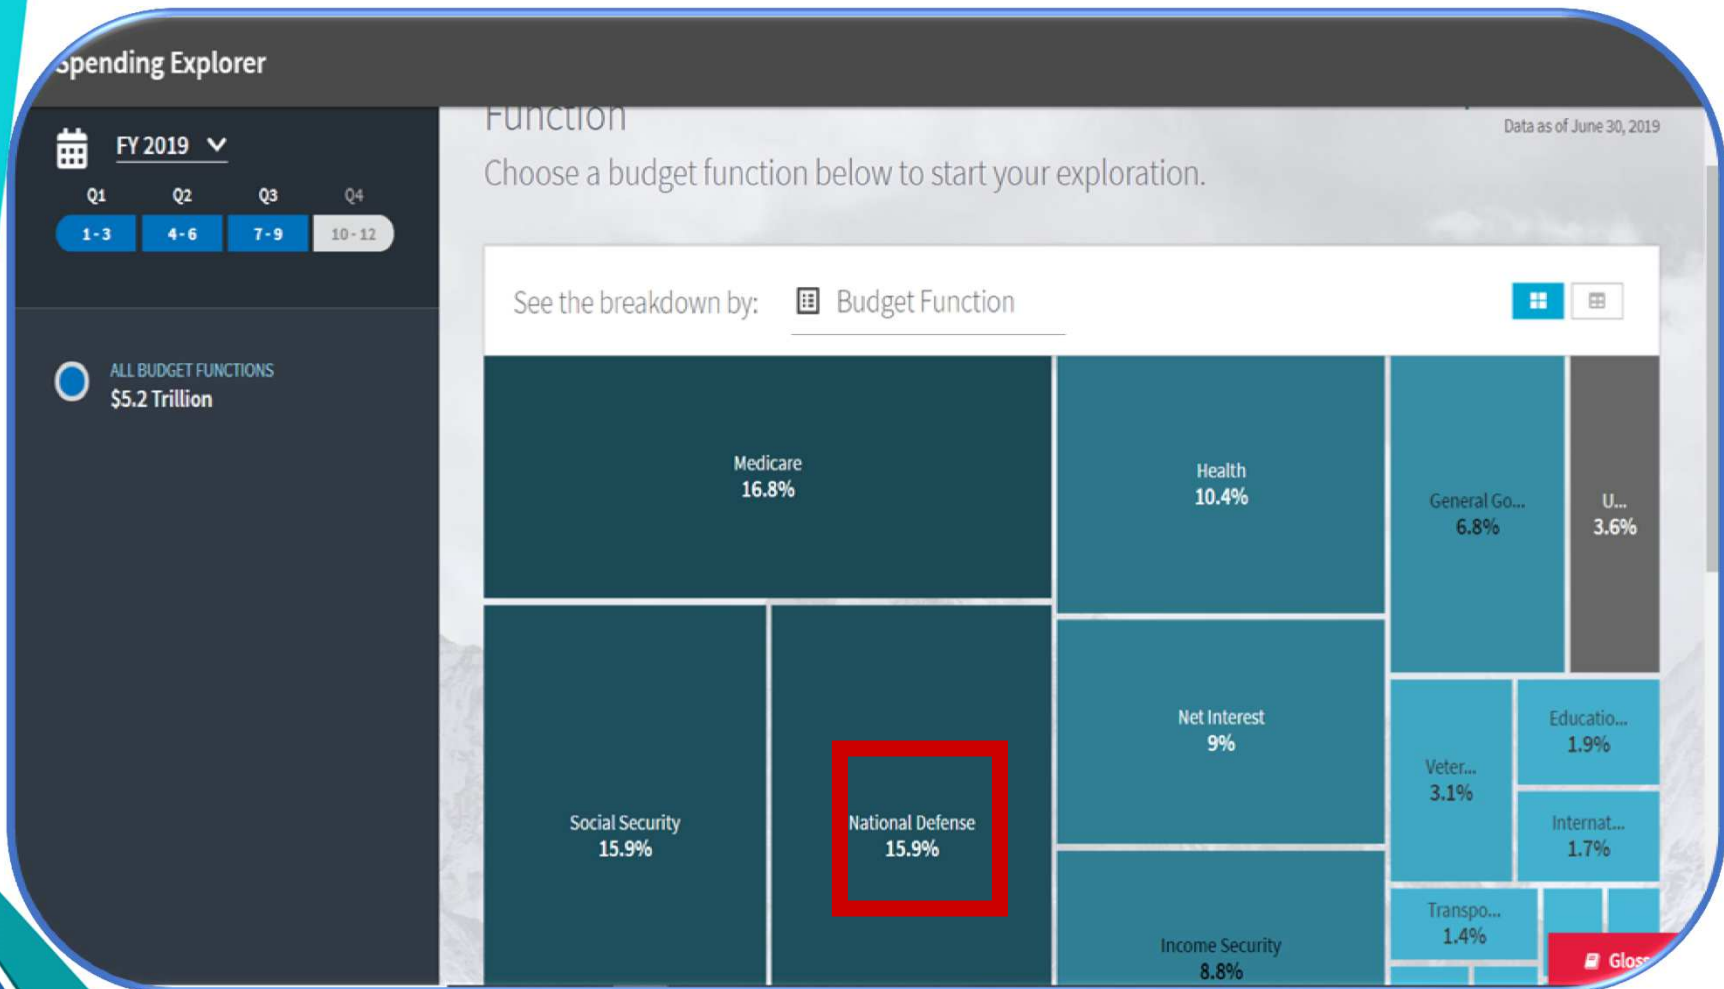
Spending Explorer

FY 2019

Q1 Q2 Q3 Q4

1-3 4-6 7-9 10-12

ALL BUDGET FUNCTIONS
$5.2 Trillion

Function

Data as of June 30, 2019

Choose a budget function below to start your exploration.

See the breakdown by: Budget Function

Medicare
16.8%

Health
10.4%

General Go...
6.8%

U...
3.6%

Social Security
15.9%

National Defense
15.9%

Net Interest
9%

Veter...
3.1%

Educatio...
1.9%

Internat...
1.7%

Transpo...
1.4%

Income Security
8.8%

Gloss